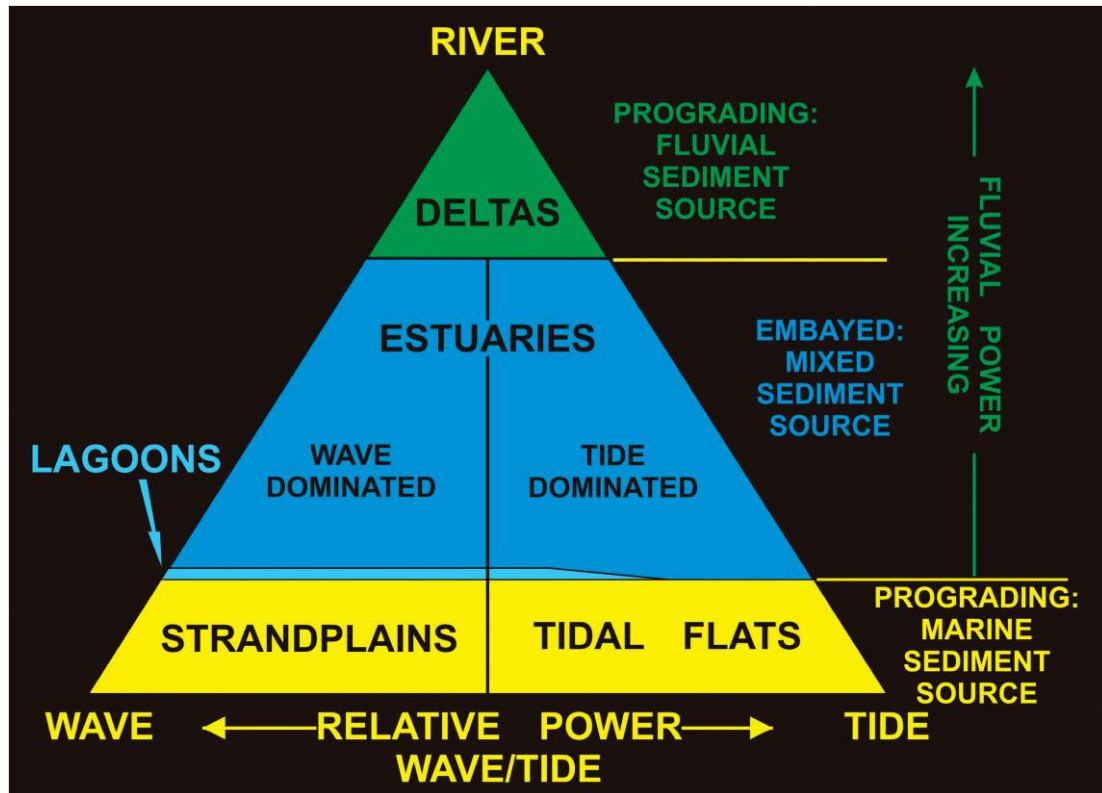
RIVER

PROGRADING: FLUVIAL SEDIMENT SOURCE

DELTAS

FLUVIAL POWER INCREASING

ESTUARIES

EMBAYED: MIXED SEDIMENT SOURCE

LAGOONS

WAVE DOMINATED

TIDE DOMINATED

STRANDPLAINS

TIDAL FLATS

PROGRADING: MARINE SEDIMENT SOURCE

WAVE ← RELATIVE POWER → TIDE
WAVE/TIDE